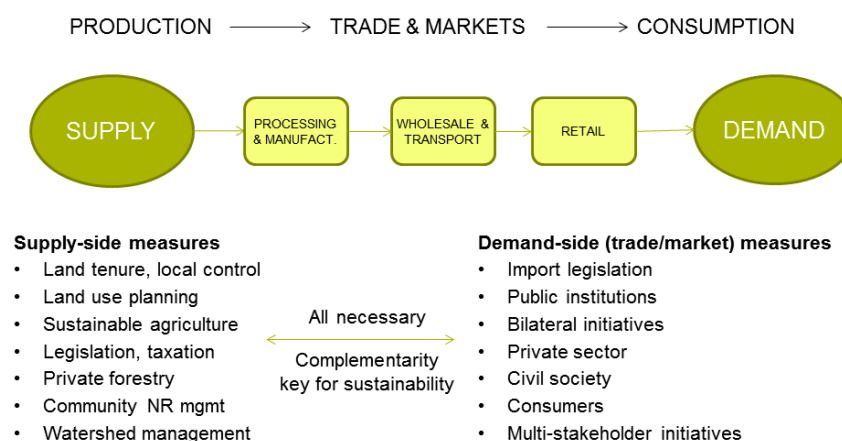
PRODUCTION → TRADE & MARKETS → CONSUMPTION

SUPPLY

PROCESSING & MANUFACT.

WHOLESALE & TRANSPORT

RETAIL

DEMAND

Supply-side measures
- Land tenure, local control
- Land use planning
- Sustainable agriculture
- Legislation, taxation
- Private forestry
- Community NR mgmt
- Watershed management

All necessary

Complementarity key for sustainability

Demand-side (trade/market) measures
- Import legislation
- Public institutions
- Bilateral initiatives
- Private sector
- Civil society
- Consumers
- Multi-stakeholder initiatives